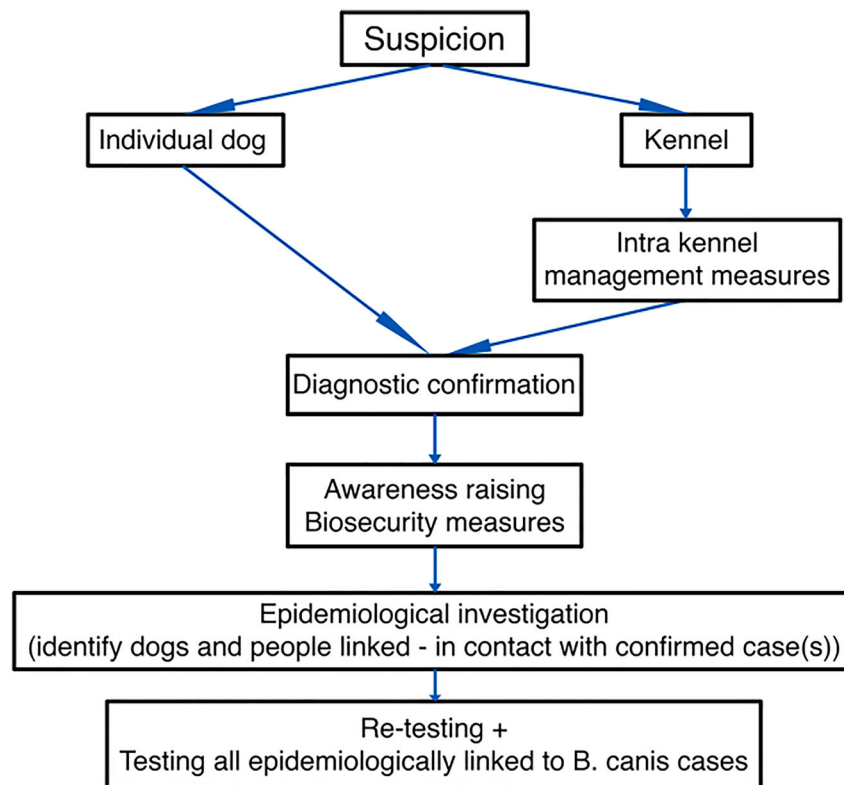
Suspicion

Individual dog

Kennel

Intra kennel management measures

Diagnostic confirmation

Awareness raising
Biosecurity measures

Epidemiological investigation
(identify dogs and people linked - in contact with confirmed case(s))

Re-testing +
Testing all epidemiologically linked to B. canis cases